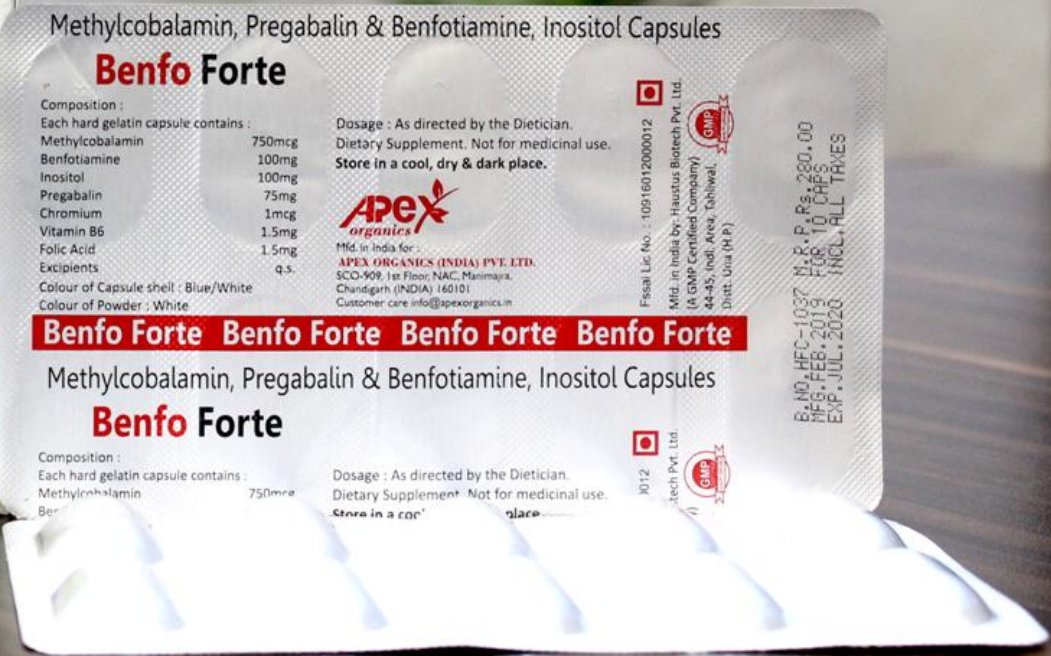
Methylcobalamin, Pregabalin & Benfotiamine, Inositol Capsules

Benfo Forte

Composition :
Each hard gelatin capsule contains :

| | |
|---|---|
| Methylcobalamin | 750mcg |
| Benfotiamine | 100mg |
| Inositol | 100mg |
| Pregabalin | 75mg |
| Chromium | 1mcg |
| Vitamin B6 | 1.5mg |
| Folic Acid | 1.5mg |
| Excipients | q.s. |

Colour of Capsule shell : Blue/White
Colour of Powder : White

Dosage : As directed by the Dietician.
Dietary Supplement. Not for medicinal use.
Store in a cool, dry & dark place.

APEX organics

Mfd. in India for :
APEX ORGANICS (INDIA) PVT. LTD.
SCO-909, 1st Floor, NAC, Manimajra,
Chandigarh (INDIA) 160101
Customer care info@apexorganics.in

Fssai Lic No. : 10916012000012

Mfd. in India by: Haustus Biotech Pvt. Ltd.
(A GMP Certified Company)
44-45, Indl. Area, Tahliwal,
Distt. Una (H.P.)

GMP

B.NO.HFC-1037 M.R.P.Rs.280.00
MFG.FEB.2019 FOR 10 CAPS
EXP.JUL.2020 INCL.ALL TAXES

Benfo Forte Benfo Forte Benfo Forte Benfo Forte

Methylcobalamin, Pregabalin & Benfotiamine, Inositol Capsules

Benfo Forte

Composition :
Each hard gelatin capsule contains :
Methylcobalamin 750mcg
Be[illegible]

Dosage : As directed by the Dietician.
Dietary Supplement. Not for medicinal use.
Store in a coo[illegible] place

0012

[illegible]tech Pvt. Ltd.

GMP